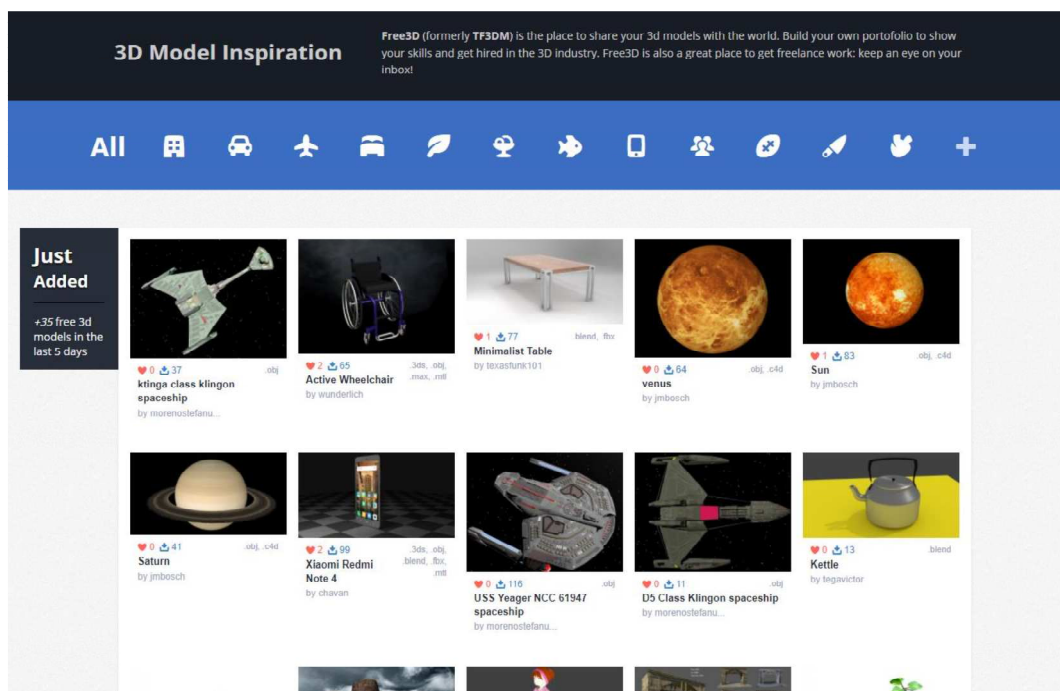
3D Model Inspiration

Free3D (formerly TF3DM) is the place to share your 3d models with the world. Build your own portofolio to show your skills and get hired in the 3D industry. Free3D is also a great place to get freelance work: keep an eye on your inbox!

All

Just Added

+35 free 3d models in the last 5 days

0 37 .obj
ktinga class klingon spaceship
by morenostefanu...

2 65 .3ds, .obj, .max, .mtl
Active Wheelchair
by wunderlich

1 77 .blend, .fbx
Minimalist Table
by texasfunk101

0 64 .obj, .c4d
venus
by jmbosch

1 83 .obj, .c4d
Sun
by jmbosch

0 41 .obj, .c4d
Saturn
by jmbosch

2 99 .3ds, .obj, .blend, .fbx, .mtl
Xiaomi Redmi Note 4
by chavan

0 116 .obj
USS Yeager NCC 61947 spaceship
by morenostefanu...

0 11 .obj
D5 Class Klingon spaceship
by morenostefanu...

0 13 .blend
Kettle
by tegavictor